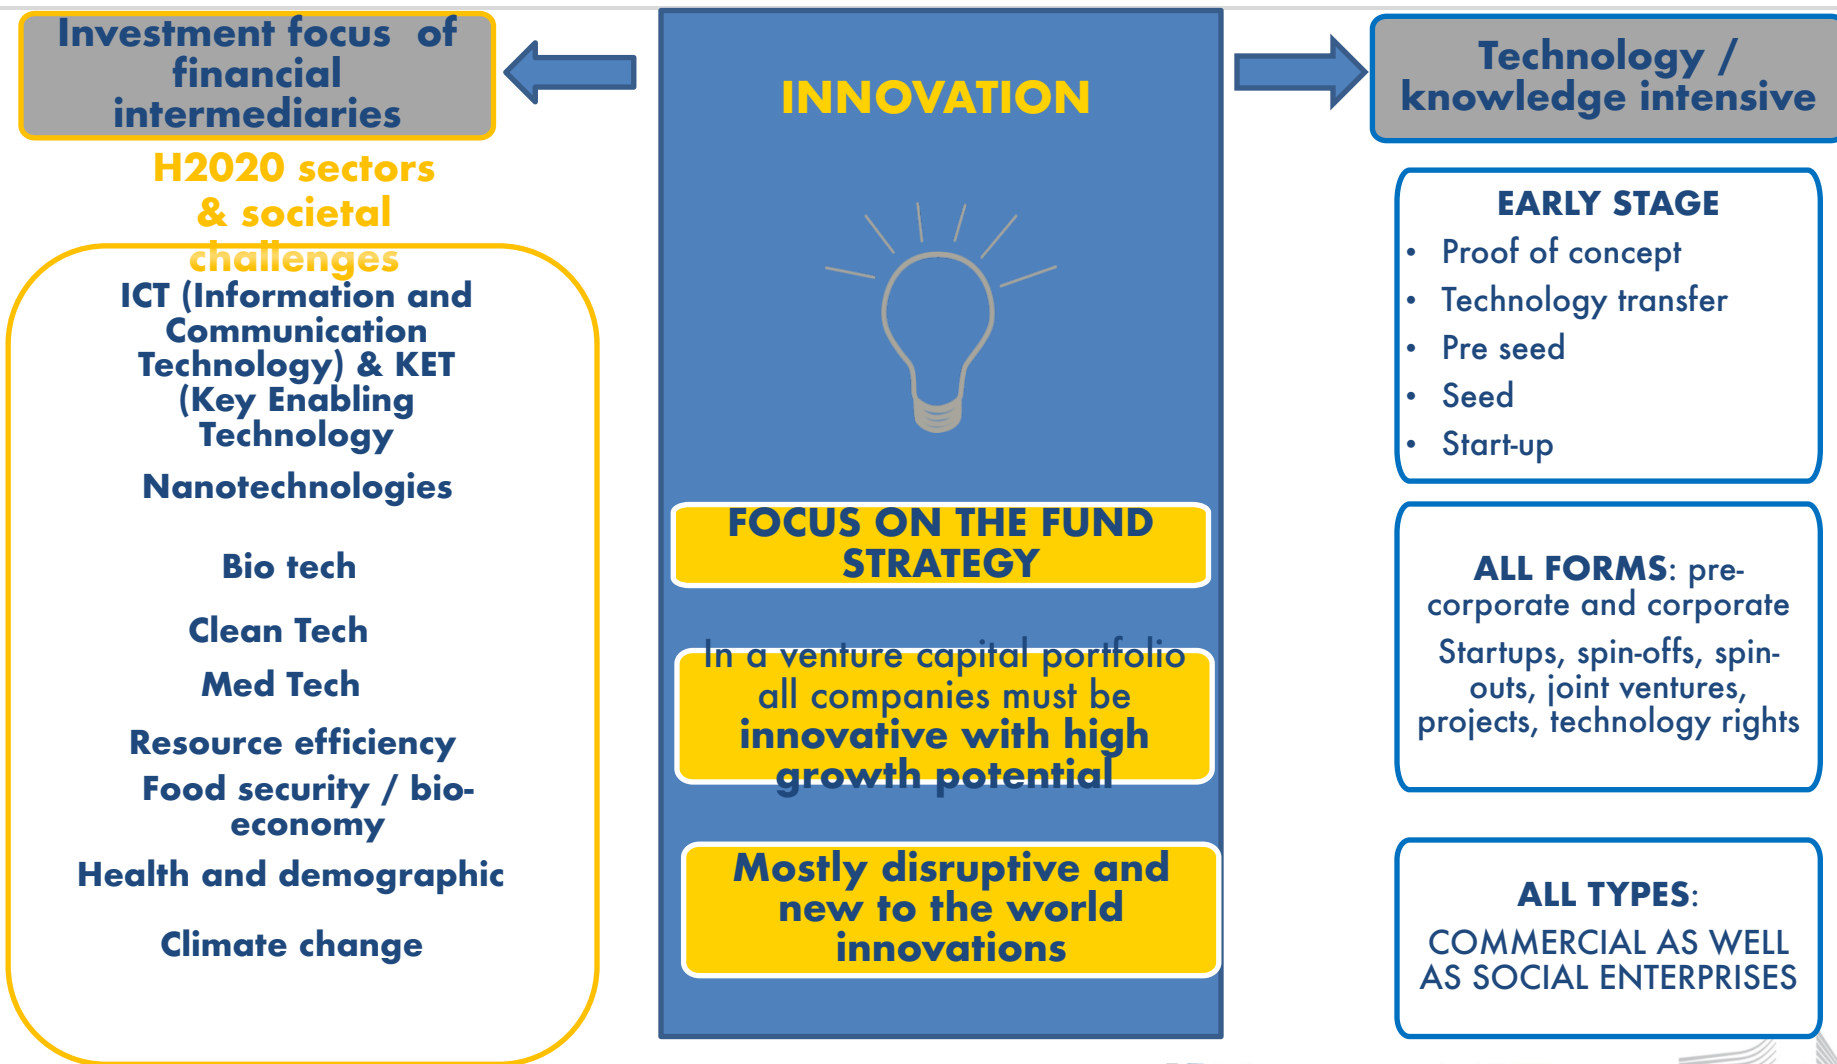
Investment focus of financial intermediaries

H2020 sectors & societal challenges

ICT (Information and Communication Technology) & KET (Key Enabling Technology

Nanotechnologies

Bio tech

Clean Tech

Med Tech

Resource efficiency

Food security / bio-economy

Health and demographic

Climate change

INNOVATION

FOCUS ON THE FUND STRATEGY

In a venture capital portfolio all companies must be innovative with high growth potential

Mostly disruptive and new to the world innovations

Technology / knowledge intensive

EARLY STAGE
• Proof of concept
• Technology transfer
• Pre seed
• Seed
• Start-up

ALL FORMS: pre-corporate and corporate
Startups, spin-offs, spin-outs, joint ventures, projects, technology rights

ALL TYPES:
COMMERCIAL AS WELL AS SOCIAL ENTERPRISES